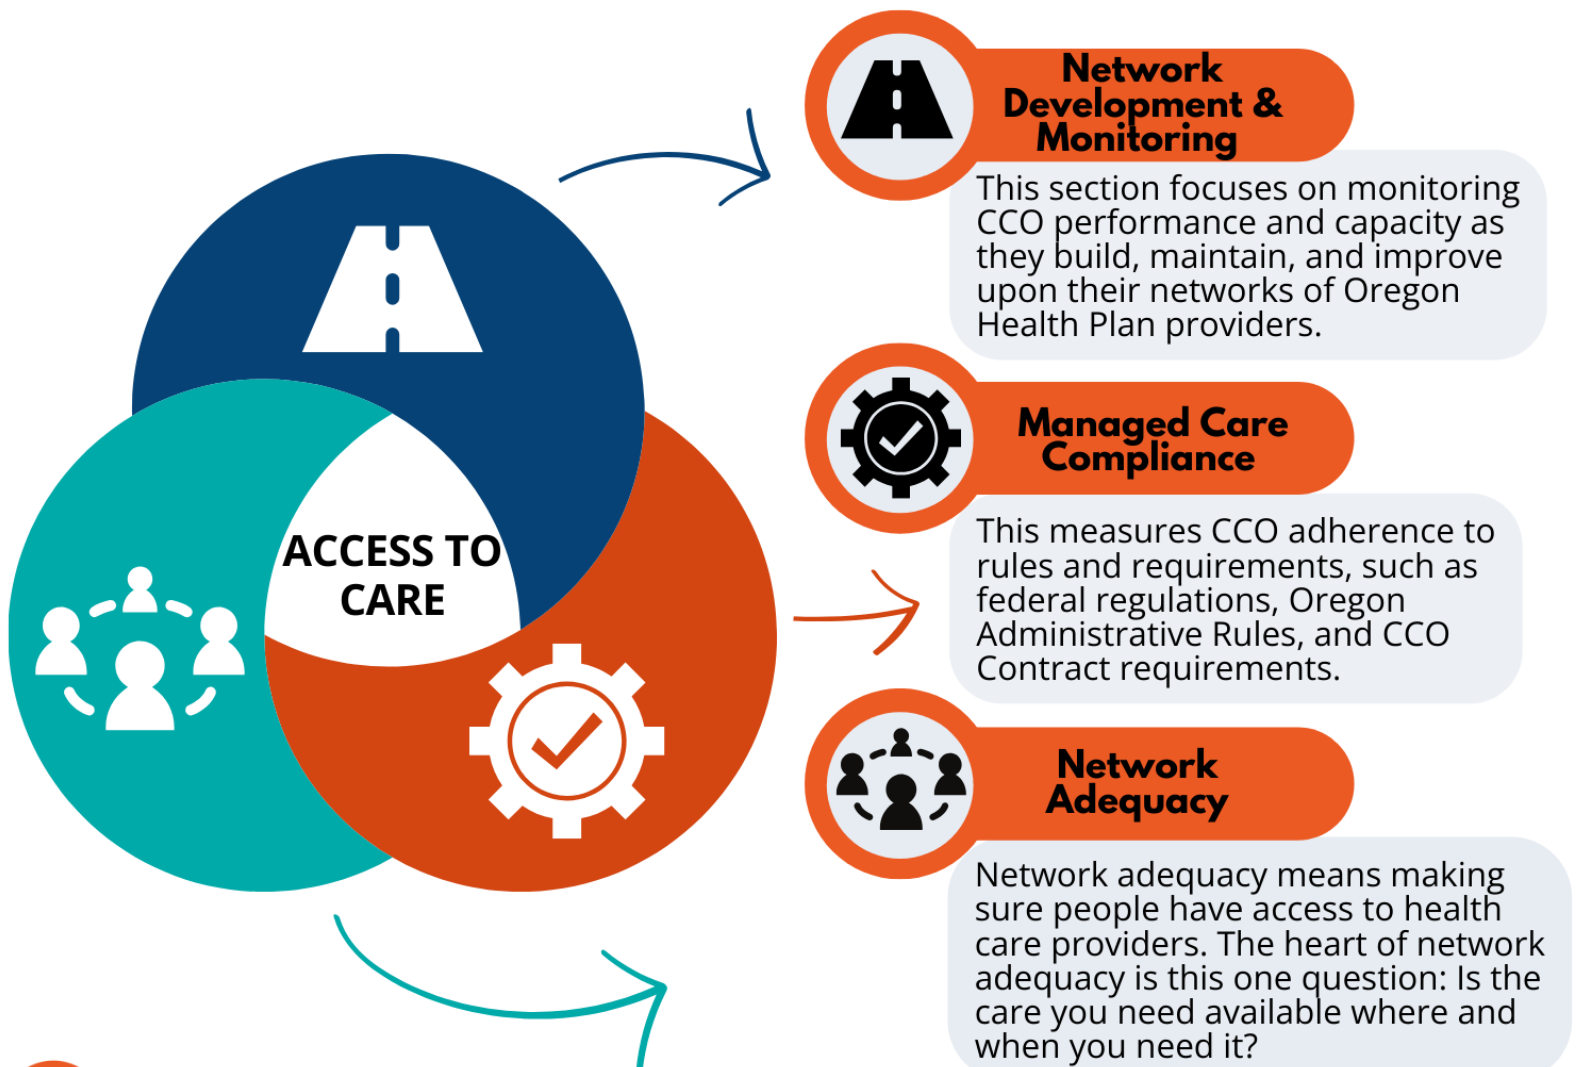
ACCESS TO CARE

Network Development & Monitoring

This section focuses on monitoring CCO performance and capacity as they build, maintain, and improve upon their networks of Oregon Health Plan providers.

Managed Care Compliance

This measures CCO adherence to rules and requirements, such as federal regulations, Oregon Administrative Rules, and CCO Contract requirements.

Network Adequacy

Network adequacy means making sure people have access to health care providers. The heart of network adequacy is this one question: Is the care you need available where and when you need it?